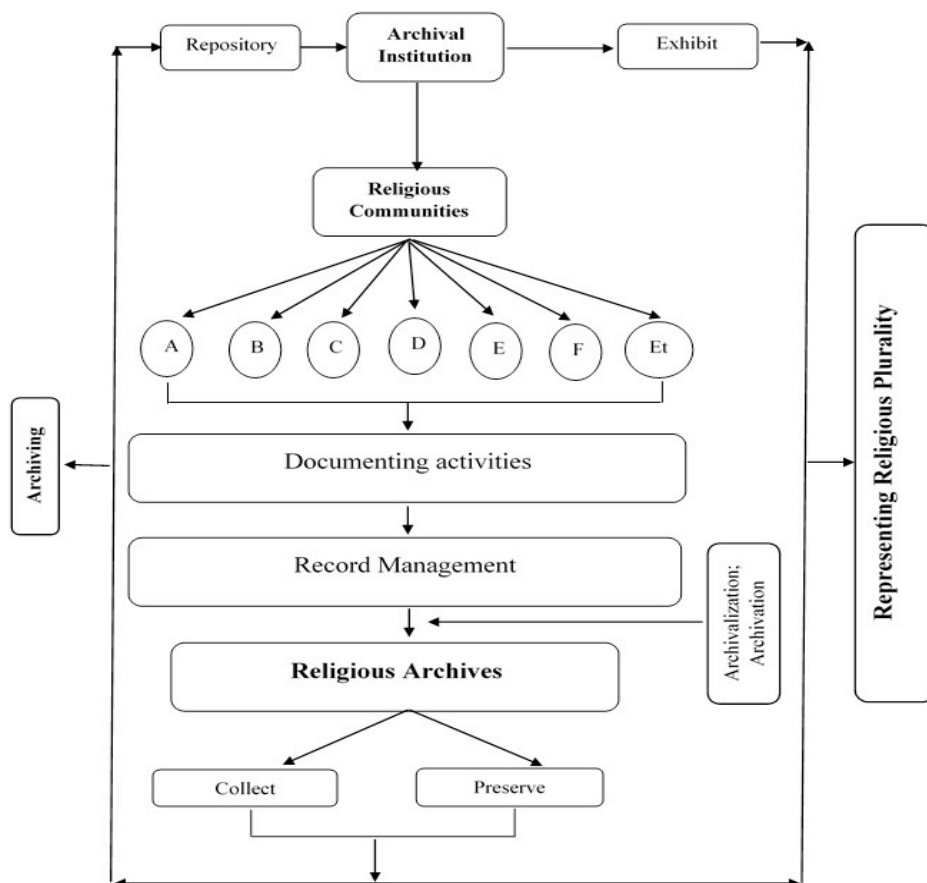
Repository

Archival Institution

Exhibit

Religious Communities

A

B

C

D

E

F

Et

Archiving

Documenting activities

Record Management

Archivalization; Archivation

Religious Archives

Collect

Preserve

Representing Religious Plurality